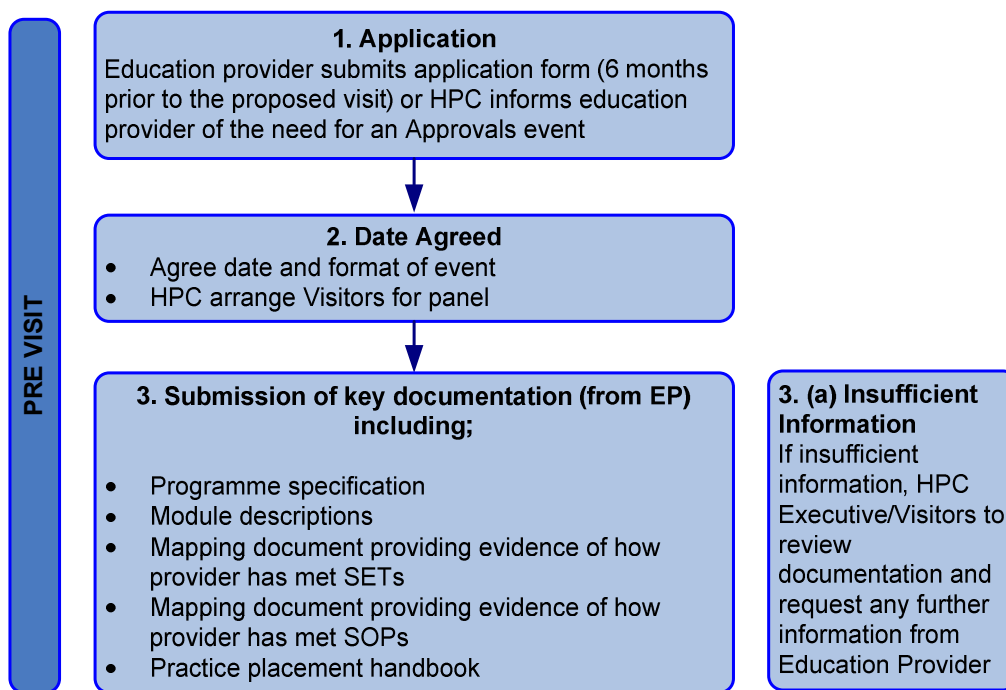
PRE VISIT

1. Application
Education provider submits application form (6 months prior to the proposed visit) or HPC informs education provider of the need for an Approvals event

2. Date Agreed
- Agree date and format of event
- HPC arrange Visitors for panel

3. Submission of key documentation (from EP) including;
- Programme specification
- Module descriptions
- Mapping document providing evidence of how provider has met SETs
- Mapping document providing evidence of how provider has met SOPs
- Practice placement handbook

3. (a) Insufficient Information
If insufficient information, HPC Executive/Visitors to review documentation and request any further information from Education Provider